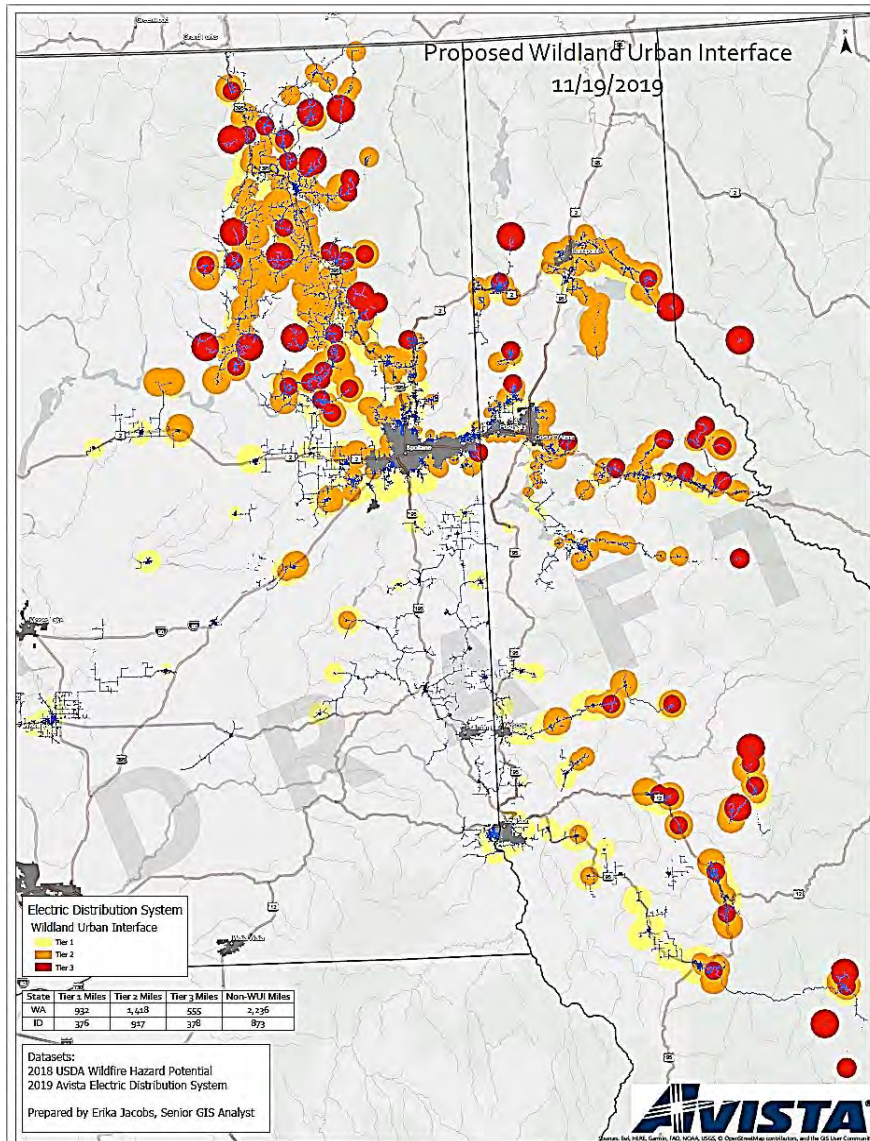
Proposed Wildland Urban Interface
11/19/2019

N

DRAFT

Spokane

Coeur d'Alene

Electric Distribution System
Wildland Urban Interface
Tier 1
Tier 2
Tier 3

| State | Tier 1 Miles | Tier 2 Miles | Tier 3 Miles | Non-WUI Miles |
|---|---|---|---|---|
| WA | 932 | 1,418 | 555 | 2,236 |
| ID | 376 | 917 | 378 | 873 |

Datasets:
2018 USDA Wildfire Hazard Potential
2019 Avista Electric Distribution System

Prepared by Erika Jacobs, Senior GIS Analyst

AVISTA

Sources: Esri, HERE, Garmin, FAO, NOAA, USGS, © OpenStreetMap contributors, and the GIS User Community